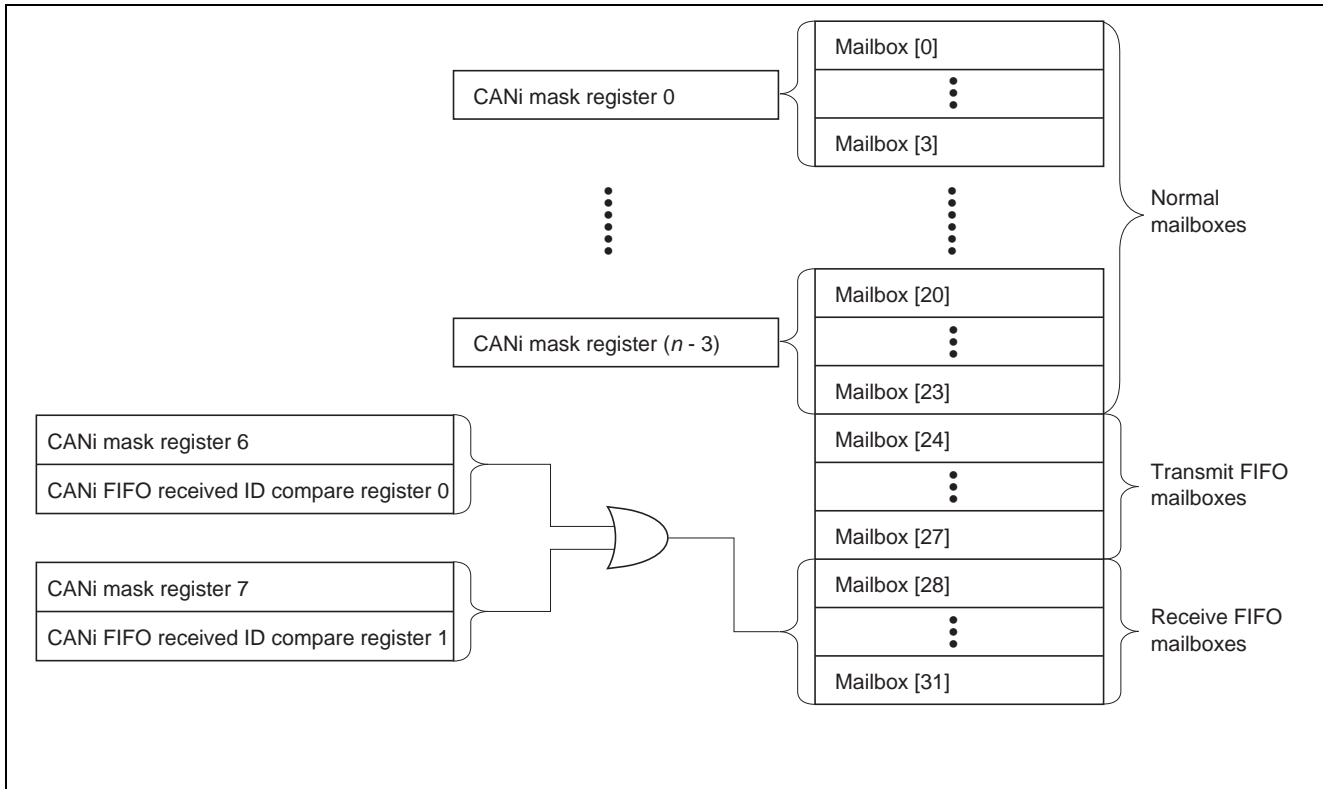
CANi mask register 0

Mailbox [0]

Mailbox [3]

Normal mailboxes

Mailbox [20]

CANi mask register (*n* - 3)

Mailbox [23]

CANi mask register 6

CANi FIFO received ID compare register 0

Mailbox [24]

Transmit FIFO mailboxes

Mailbox [27]

CANi mask register 7

CANi FIFO received ID compare register 1

Mailbox [28]

Receive FIFO mailboxes

Mailbox [31]